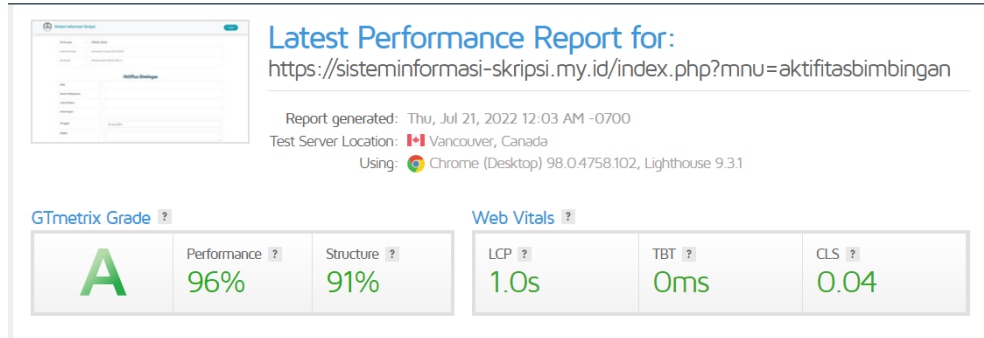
Latest Performance Report for:
https://sisteminformasi-skripsi.my.id/index.php?mnu=aktifitasbimbingan

Report generated: Thu, Jul 21, 2022 12:03 AM -0700
Test Server Location: Vancouver, Canada
Using: Chrome (Desktop) 98.0.4758.102, Lighthouse 9.3.1

GTmetrix Grade ?
A
Performance ? 96%
Structure ? 91%

Web Vitals ?
LCP ? 1.0s
TBT ? 0ms
CLS ? 0.04